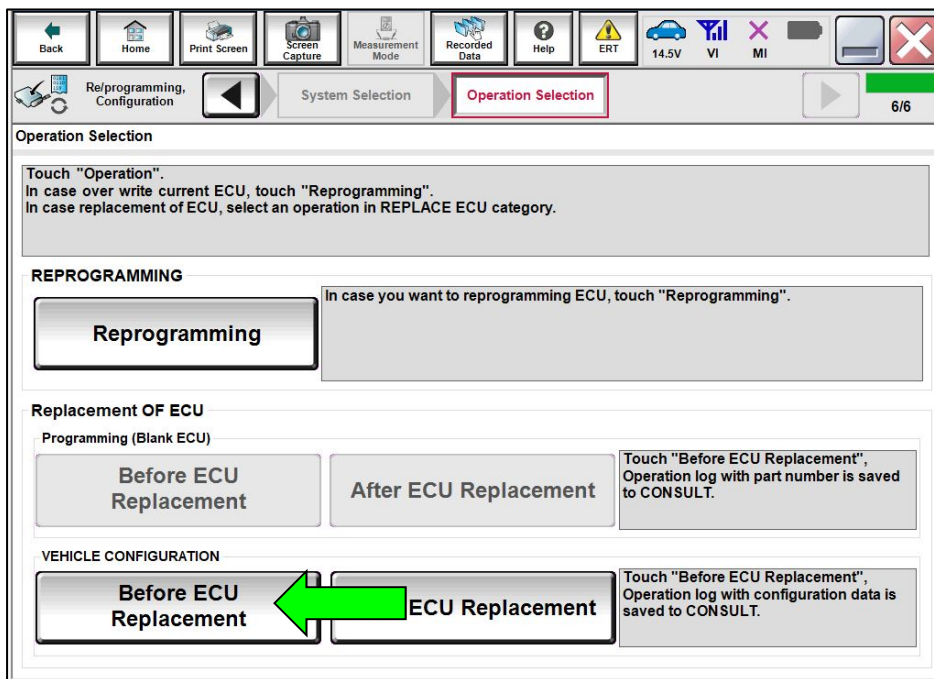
Back Home Print Screen Screen Capture Measurement Mode Recorded Data Help ERT 14.5V VI MI

Re/programming, Configuration System Selection Operation Selection 6/6

Operation Selection

Touch "Operation".
In case over write current ECU, touch "Reprogramming".
In case replacement of ECU, select an operation in REPLACE ECU category.

REPROGRAMMING

Reprogramming

In case you want to reprogramming ECU, touch "Reprogramming".

Replacement OF ECU

Programming (Blank ECU)

Before ECU Replacement

After ECU Replacement

Touch "Before ECU Replacement", Operation log with part number is saved to CONSULT.

VEHICLE CONFIGURATION

Before ECU Replacement

ECU Replacement

Touch "Before ECU Replacement", Operation log with configuration data is saved to CONSULT.